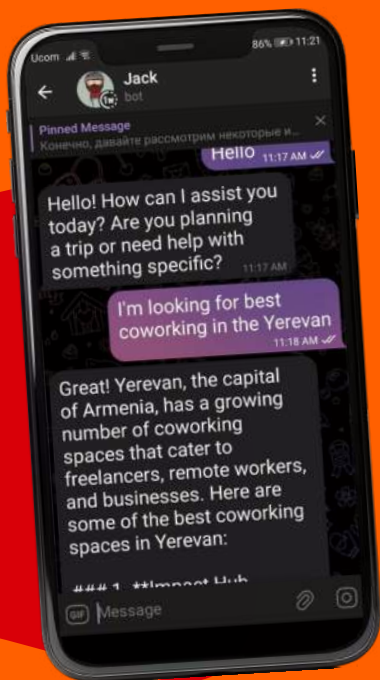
Ucom 86% 11:21

Jack
bot

Pinned Message
Конечно, давайте рассмотрим некоторые и...

Hello 11:17 AM

Hello! How can I assist you today? Are you planning a trip or need help with something specific? 11:17 AM

I'm looking for best coworking in the Yerevan 11:18 AM

Great! Yerevan, the capital of Armenia, has a growing number of coworking spaces that cater to freelancers, remote workers, and businesses. Here are some of the best coworking spaces in Yerevan:

### 1. **Impact Hub

GIF Message